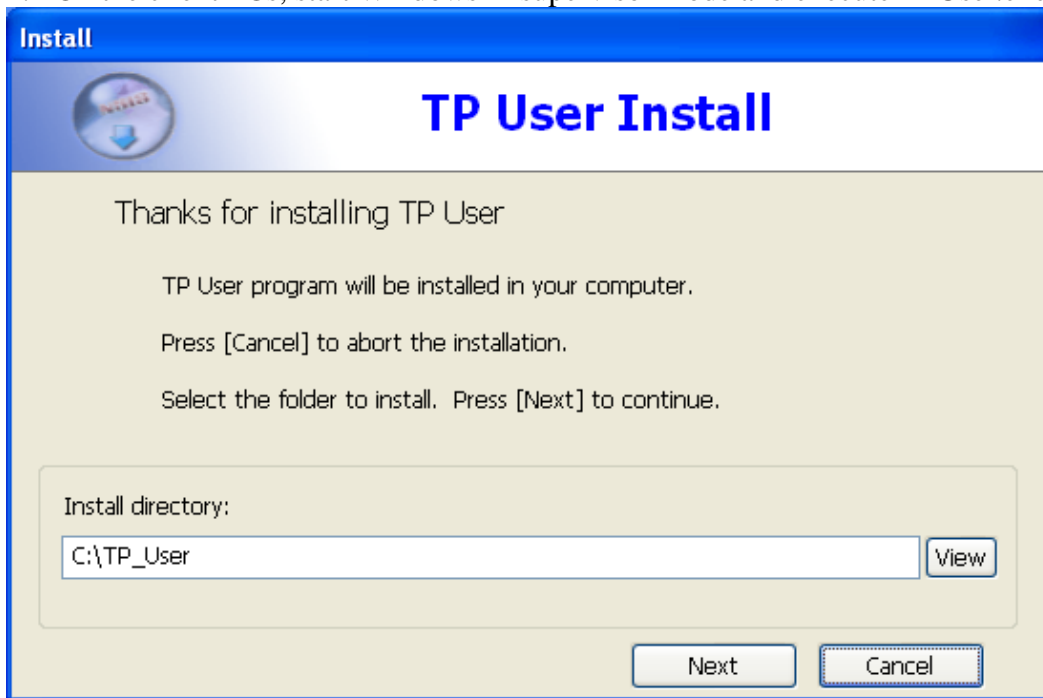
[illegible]

Install

TP User Install

Thanks for installing TP User

TP User program will be installed in your computer.

Press [Cancel] to abort the installation.

Select the folder to install. Press [Next] to continue.

Install directory:

C:\TP_User

View

Next

Cancel